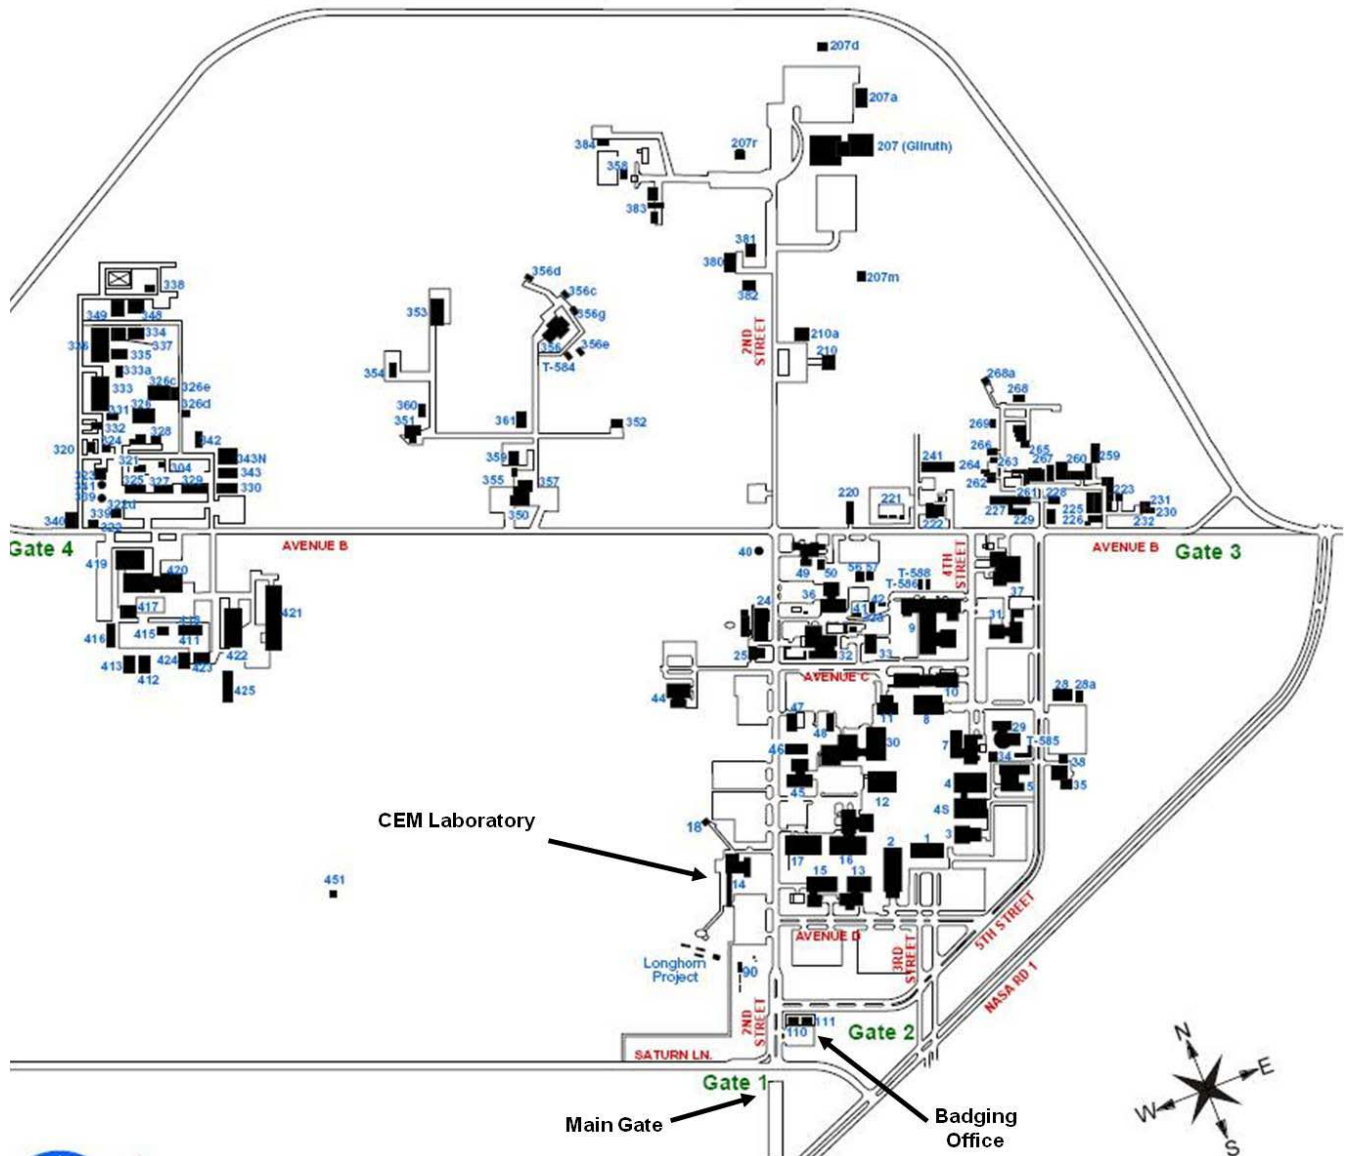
207d
207a
207r
207 (Gilruth)
384
358
383
381
380
382
207m
356d
356c
356g
356
356e
T-584
353
354
360
351
361
352
359
355
357
350
2ND STREET
210a
210
338
349
348
334
326
337
335
333a
333
326c
326e
331
328
326d
332
328
324
342
320
321
304
343N
323
325
327
329
343
341
330
339
321d
339
340
322
Gate 4
AVENUE B
268a
268
269
266
265
267
260
259
241
264
263
262
261
228
223
231
220
221
227
229
225
226
230
232
222
AVENUE B
Gate 3
40
49
50
56
57
T-588
T-586
4TH STREET
36
37
24
41
42
31
9
26
25
32
33
419
420
417
421
416
415
410
411
413
424
423
422
412
425
AVENUE C
44
10
28
28a
47
11
8
48
30
29
T-585
46
7
34
38
4
5
35
45
12
4S
CEM Laboratory
18
2
1
3
17
16
15
13
14
451
AVENUE D
5TH STREET
Longhorn Project
90
3RD STREET
NASA RD 1
2ND STREET
111
110
Gate 2
SATURN LN.
Gate 1
Main Gate
Badging Office
N
E
W
S